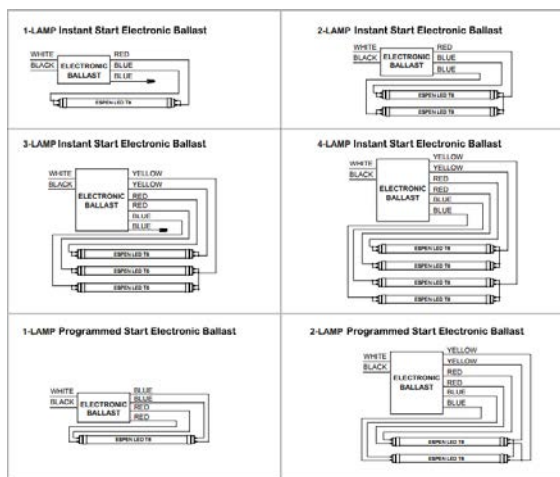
1-LAMP Instant Start Electronic Ballast

WHITE
BLACK
ELECTRONIC BALLAST
RED
BLUE
BLUE
ESPEN LED T8

2-LAMP Instant Start Electronic Ballast

WHITE
BLACK
ELECTRONIC BALLAST
RED
BLUE
BLUE
ESPEN LED T8
ESPEN LED T8

3-LAMP Instant Start Electronic Ballast

WHITE
BLACK
ELECTRONIC BALLAST
YELLOW
YELLOW
RED
RED
BLUE
BLUE
ESPEN LED T8
ESPEN LED T8
ESPEN LED T8

4-LAMP Instant Start Electronic Ballast

WHITE
BLACK
ELECTRONIC BALLAST
YELLOW
YELLOW
RED
RED
BLUE
BLUE
ESPEN LED T8
ESPEN LED T8
ESPEN LED T8
ESPEN LED T8

1-LAMP Programmed Start Electronic Ballast

WHITE
BLACK
ELECTRONIC BALLAST
BLUE
BLUE
RED
RED
ESPEN LED T8

2-LAMP Programmed Start Electronic Ballast

WHITE
BLACK
ELECTRONIC BALLAST
YELLOW
YELLOW
RED
RED
BLUE
BLUE
ESPEN LED T8
ESPEN LED T8